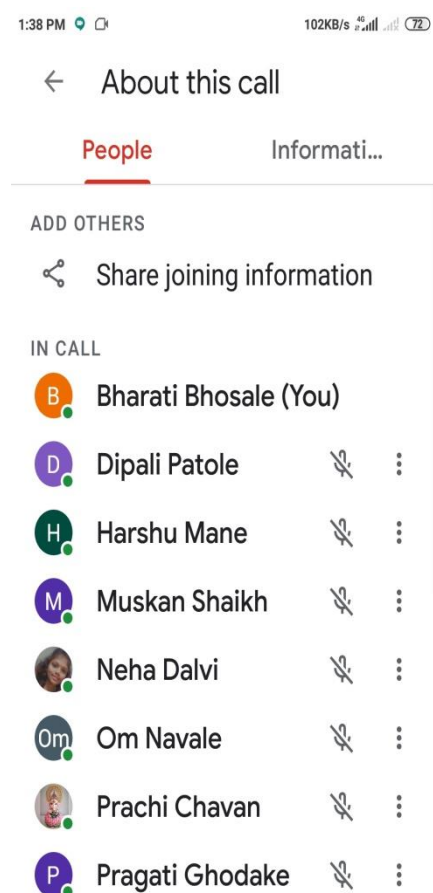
1:38 PM

102KB/s 4G 72

← About this call

People Informati...

ADD OTHERS

Share joining information

IN CALL

B Bharati Bhosale (You)

D Dipali Patole

H Harshu Mane

M Muskan Shaikh

Neha Dalvi

Om Om Navale

Prachi Chavan

P Pragati Ghodake